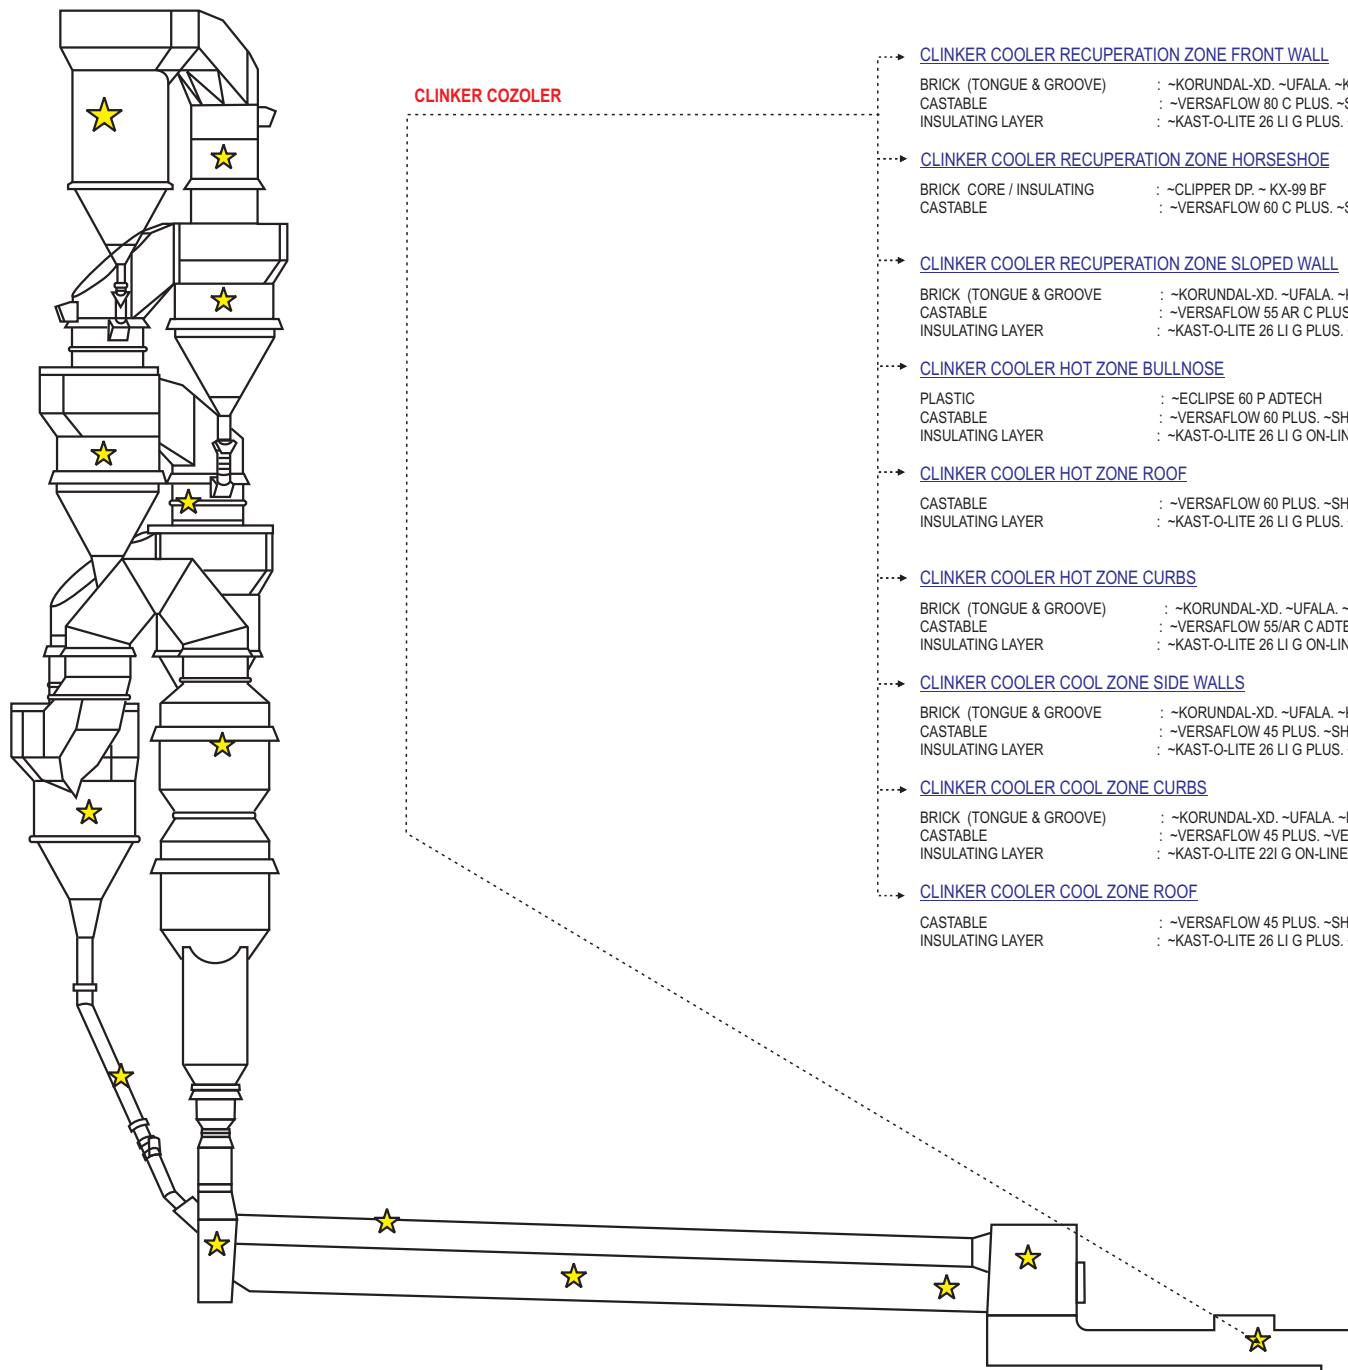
CLINKER COZOLER

CLINKER COOLER RECUPERATION ZONE FRONT WALL

BRICK (TONGUE & GROOVE) : ~KORUNDAL-XD. ~UFALA. ~K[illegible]
CASTABLE : ~VERSAFLOW 80 C PLUS. ~S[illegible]
INSULATING LAYER : ~KAST-O-LITE 26 LI G PLUS. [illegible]

CLINKER COOLER RECUPERATION ZONE HORSESHOE

BRICK CORE / INSULATING : ~CLIPPER DP. ~ KX-99 BF
CASTABLE : ~VERSAFLOW 60 C PLUS. ~S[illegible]

CLINKER COOLER RECUPERATION ZONE SLOPED WALL

BRICK (TONGUE & GROOVE : ~KORUNDAL-XD. ~UFALA. ~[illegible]
CASTABLE : ~VERSAFLOW 55 AR C PLUS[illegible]
INSULATING LAYER : ~KAST-O-LITE 26 LI G PLUS. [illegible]

CLINKER COOLER HOT ZONE BULLNOSE

PLASTIC : ~ECLIPSE 60 P ADTECH
CASTABLE : ~VERSAFLOW 60 PLUS. ~SH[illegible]
INSULATING LAYER : ~KAST-O-LITE 26 LI G ON-LIN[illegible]

CLINKER COOLER HOT ZONE ROOF

CASTABLE : ~VERSAFLOW 60 PLUS. ~SH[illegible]
INSULATING LAYER : ~KAST-O-LITE 26 LI G PLUS. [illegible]

CLINKER COOLER HOT ZONE CURBS

BRICK (TONGUE & GROOVE) : ~KORUNDAL-XD. ~UFALA. ~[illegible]
CASTABLE : ~VERSAFLOW 55/AR C ADTE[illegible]
INSULATING LAYER : ~KAST-O-LITE 26 LI G ON-LIN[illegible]

CLINKER COOLER COOL ZONE SIDE WALLS

BRICK (TONGUE & GROOVE : ~KORUNDAL-XD. ~UFALA. ~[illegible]
CASTABLE : ~VERSAFLOW 45 PLUS. ~SH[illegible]
INSULATING LAYER : ~KAST-O-LITE 26 LI G PLUS. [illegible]

CLINKER COOLER COOL ZONE CURBS

BRICK (TONGUE & GROOVE) : ~KORUNDAL-XD. ~UFALA. ~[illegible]
CASTABLE : ~VERSAFLOW 45 PLUS. ~VE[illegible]
INSULATING LAYER : ~KAST-O-LITE 22I G ON-LINE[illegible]

CLINKER COOLER COOL ZONE ROOF

CASTABLE : ~VERSAFLOW 45 PLUS. ~SH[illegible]
INSULATING LAYER : ~KAST-O-LITE 26 LI G PLUS. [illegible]